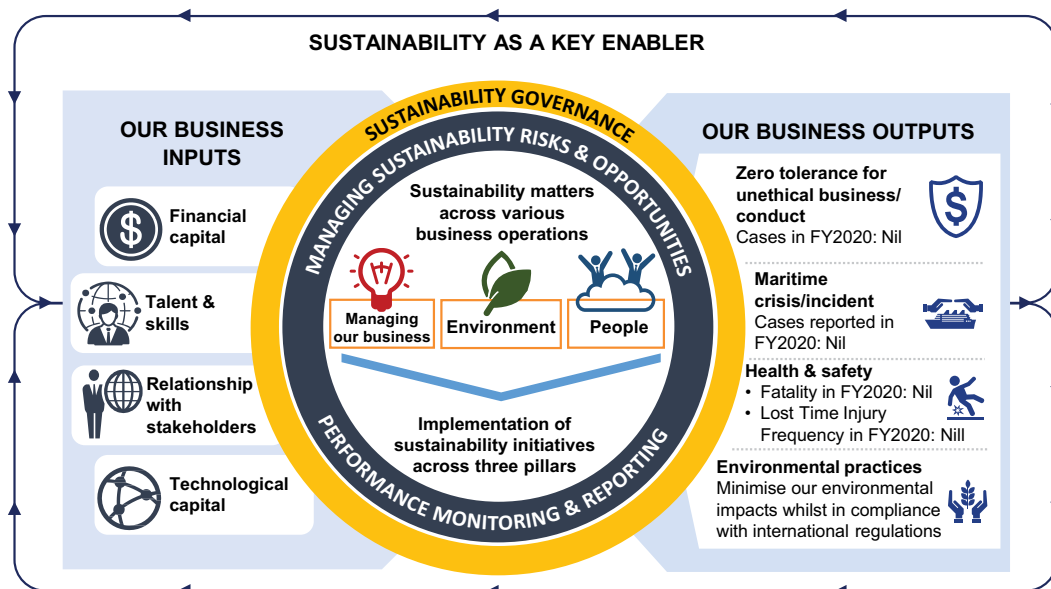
SUSTAINABILITY AS A KEY ENABLER

OUR BUSINESS INPUTS

Financial capital

Talent & skills

Relationship with stakeholders

Technological capital

SUSTAINABILITY GOVERNANCE

MANAGING SUSTAINABILITY RISKS & OPPORTUNITIES

Sustainability matters across various business operations

Managing our business

Environment

People

Implementation of sustainability initiatives across three pillars

PERFORMANCE MONITORING & REPORTING

OUR BUSINESS OUTPUTS

Zero tolerance for unethical business/ conduct
Cases in FY2020: Nil

Maritime crisis/incident
Cases reported in FY2020: Nil

Health & safety
• Fatality in FY2020: Nil
• Lost Time Injury Frequency in FY2020: Nill

Environmental practices
Minimise our environmental impacts whilst in compliance with international regulations